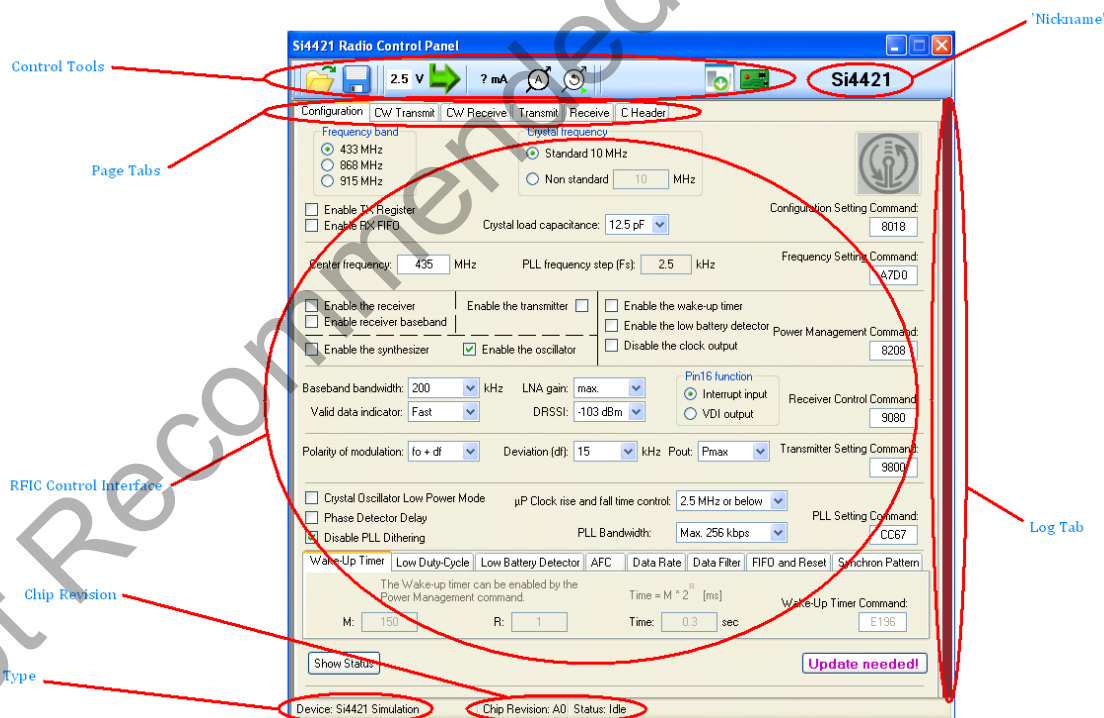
'Nickname'

Control Tools

Si4421 Radio Control Panel

2.5 V

? mA

Si4421

Page Tabs

Configuration | CW Transmit | CW Receive | Transmit | Receive | C Header

Frequency band
433 MHz
868 MHz
915 MHz

Crystal frequency
Standard 10 MHz
Non standard 10 MHz

Enable TX Register
Enable RX FIFO

Crystal load capacitance: 12.5 pF

Configuration Setting Command:
8018

Center frequency: 435 MHz
PLL frequency step (Fs): 2.5 kHz

Frequency Setting Command:
A7D0

Enable the receiver
Enable receiver baseband
Enable the transmitter
Enable the wake-up timer
Enable the low battery detector
Disable the clock output
Enable the synthesizer
Enable the oscillator

Power Management Command:
8208

Baseband bandwidth: 200 kHz
Valid data indicator: Fast
LNA gain: max.
DRSSI: -103 dBm

Pin16 function
Interrupt input
VDI output

Receiver Control Command:
9080

Polarity of modulation: fo + df
Deviation (df): 15 kHz
Pout: Pmax

Transmitter Setting Command:
9800

RFIC Control Interface

Crystal Oscillator Low Power Mode
Phase Detector Delay
Disable PLL Dithering

µP Clock rise and fall time control: 2.5 MHz or below
PLL Bandwidth: Max. 256 kbps

PLL Setting Command:
CC67

Log Tab

Wake-Up Timer | Low Duty-Cycle | Low Battery Detector | AFC | Data Rate | Data Filter | FIFO and Reset | Synchron Pattern

The Wake-up timer can be enabled by the Power Management command.

Time = M * 2$^R$ [ms]

Wake-Up Timer Command:

M: 150
R: 1
Time: 0.3 sec
E196

Chip Revision

Show Status

Update needed!

Type

Device: Si4421 Simulation
Chip Revision: A0
Status: Idle